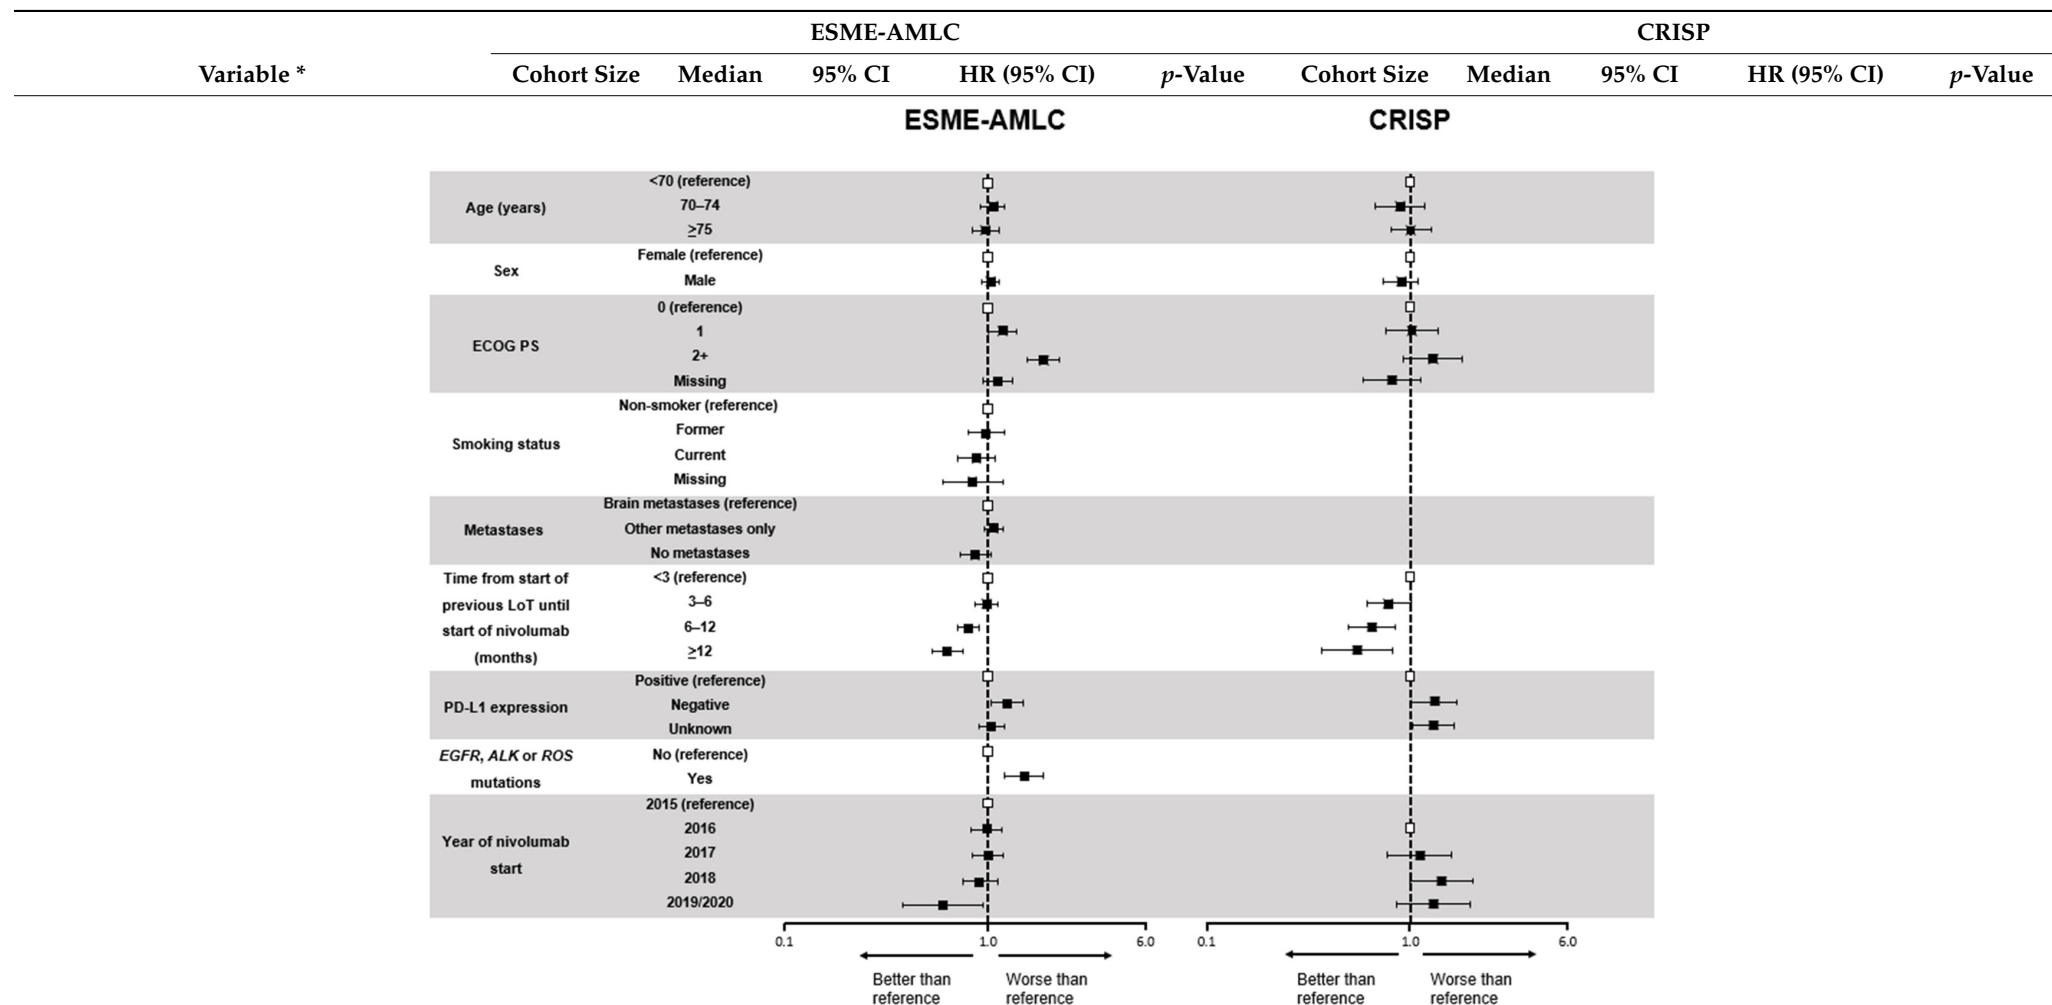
| Variable * | ESME-AMLC Cohort Size | Median | 95% CI | HR (95% CI) | $p$-Value | CRISP Cohort Size | Median | 95% CI | HR (95% CI) | $p$-Value |
|---|---|---|---|---|---|---|---|---|---|---|

ESME-AMLC

CRISP

Age (years)
<70 (reference)
70–74
≥75

Sex
Female (reference)
Male

ECOG PS
0 (reference)
1
2+
Missing

Smoking status
Non-smoker (reference)
Former
Current
Missing

Metastases
Brain metastases (reference)
Other metastases only
No metastases

Time from start of previous LoT until start of nivolumab (months)
<3 (reference)
3–6
6–12
≥12

PD-L1 expression
Positive (reference)
Negative
Unknown

EGFR, ALK or ROS mutations
No (reference)
Yes

Year of nivolumab start
2015 (reference)
2016
2017
2018
2019/2020

0.1
1.0
6.0
0.1
1.0
6.0

Better than reference
Worse than reference
Better than reference
Worse than reference